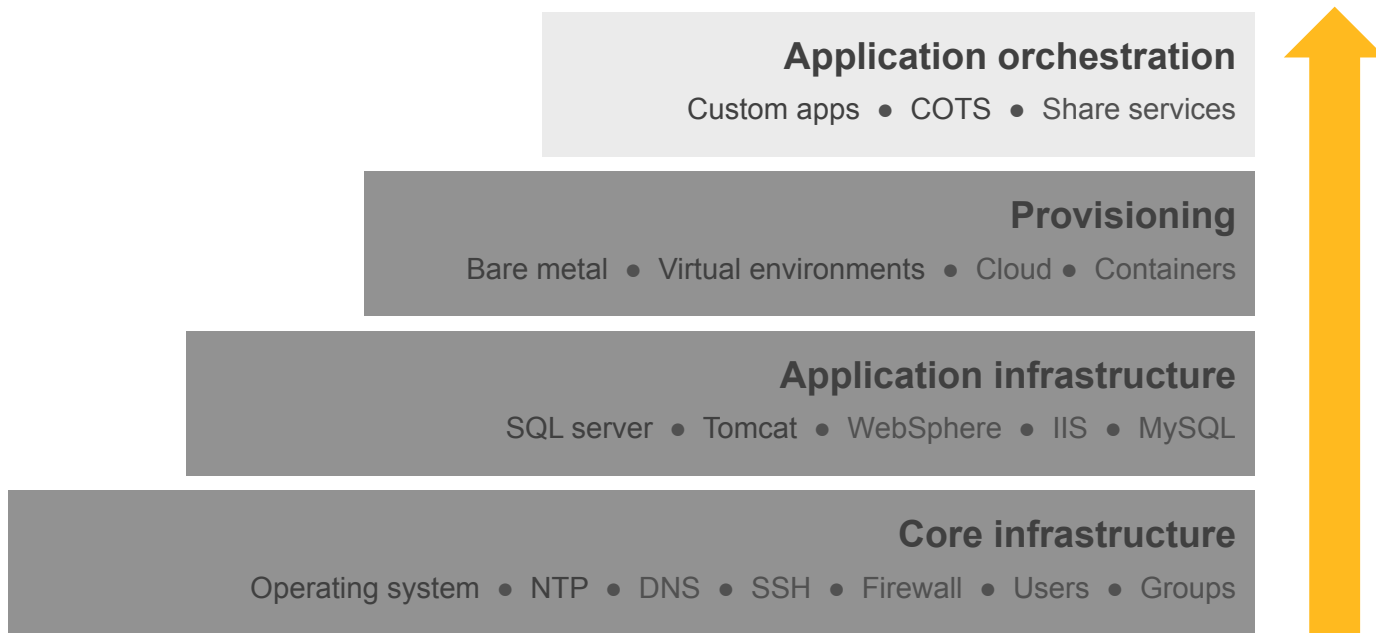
Application orchestration
Custom apps ● COTS ● Share services

Provisioning
Bare metal ● Virtual environments ● Cloud ● Containers

Application infrastructure
SQL server ● Tomcat ● WebSphere ● IIS ● MySQL

Core infrastructure
Operating system ● NTP ● DNS ● SSH ● Firewall ● Users ● Groups